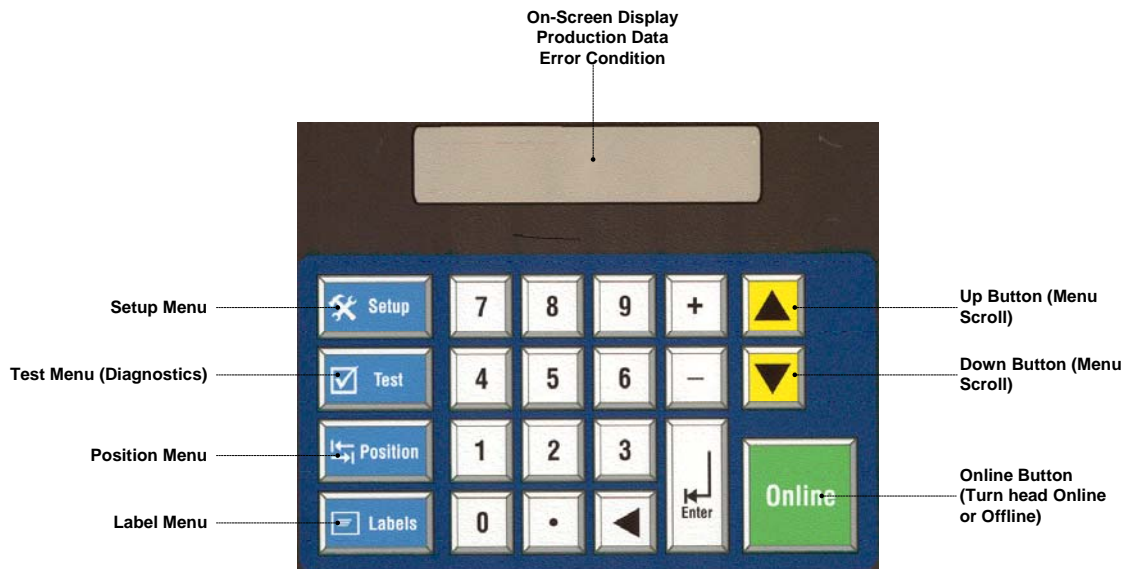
On-Screen Display
Production Data
Error Condition

Setup Menu

Test Menu (Diagnostics)

Position Menu

Label Menu

Setup

Test

Position

Labels

7 8 9 +

4 5 6 –

1 2 3

0 •

Enter

Online

Up Button (Menu Scroll)

Down Button (Menu Scroll)

Online Button (Turn head Online or Offline)